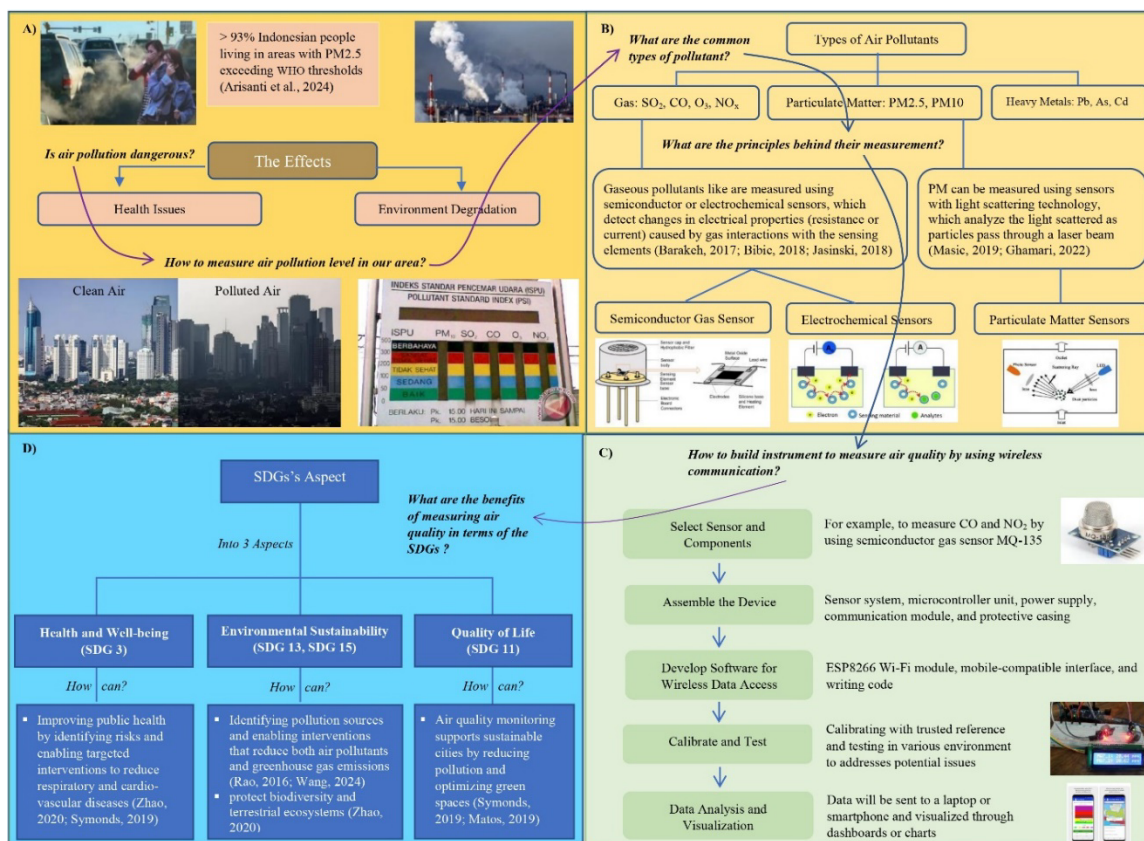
A)

> 93% Indonesian people living in areas with PM2.5 exceeding WHO thresholds (Arisanti et al., 2024)

Is air pollution dangerous?

The Effects

Health Issues

Environment Degradation

How to measure air pollution level in our area?

Clean Air

Polluted Air

INDEKS STANDAR PENCEMAR UDARA (ISPU)
POLLUTANT STANDARD INDEX (PSI)

ISPU PM$_{10}$ SO$_2$ CO O$_3$ NO$_2$

BERBAHAYA

TIDAK SEHAT

SEDANG

BAIK

BERLAKU: Pk. 10.00 HARI INI SAMPAI Pk. 15.00 BESOK

B)

What are the common types of pollutant?

Types of Air Pollutants

Gas: $SO_2$, $CO$, $O_3$, $NO_x$

Particulate Matter: PM2.5, PM10

Heavy Metals: Pb, As, Cd

What are the principles behind their measurement?

Gaseous pollutants like are measured using semiconductor or electrochemical sensors, which detect changes in electrical properties (resistance or current) caused by gas interactions with the sensing elements (Barakeh, 2017; Bibic, 2018; Jasinski, 2018)

PM can be measured using sensors with light scattering technology, which analyze the light scattered as particles pass through a laser beam (Masic, 2019; Ghamari, 2022)

Semiconductor Gas Sensor

Electrochemical Sensors

Particulate Matter Sensors

Electron

Sensing material

Analytes

D)

SDGs's Aspect

What are the benefits of measuring air quality in terms of the SDGs ?

Into 3 Aspects

Health and Well-being (SDG 3)

Environmental Sustainability (SDG 13, SDG 15)

Quality of Life (SDG 11)

How can?

How can?

How can?

▪ Improving public health by identifying risks and enabling targeted interventions to reduce respiratory and cardio-vascular diseases (Zhao, 2020; Symonds, 2019)

▪ Identifying pollution sources and enabling interventions that reduce both air pollutants and greenhouse gas emissions (Rao, 2016; Wang, 2024)
▪ protect biodiversity and terrestrial ecosystems (Zhao, 2020)

▪ Air quality monitoring supports sustainable cities by reducing pollution and optimizing green spaces (Symonds, 2019; Matos, 2019)

C)

How to build instrument to measure air quality by using wireless communication?

Select Sensor and Components

For example, to measure CO and NO$_2$ by using semiconductor gas sensor MQ-135

Assemble the Device

Sensor system, microcontroller unit, power supply, communication module, and protective casing

Develop Software for Wireless Data Access

ESP8266 Wi-Fi module, mobile-compatible interface, and writing code

Calibrate and Test

Calibrating with trusted reference and testing in various environment to addresses potential issues

Data Analysis and Visualization

Data will be sent to a laptop or smartphone and visualized through dashboards or charts